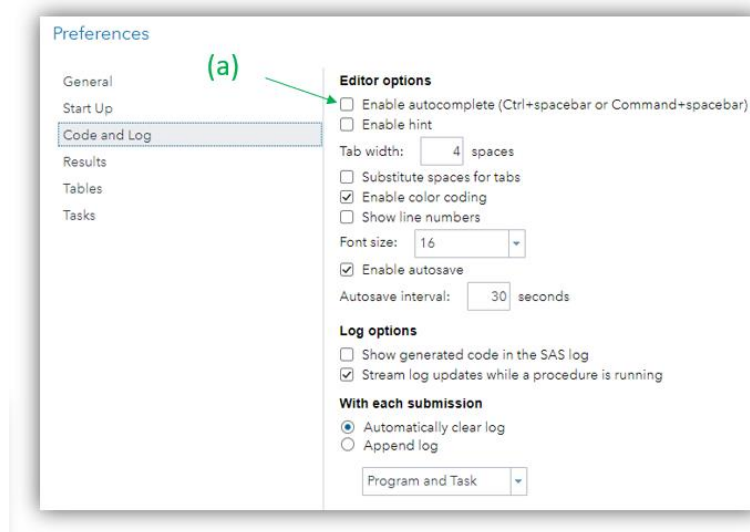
Preferences

General
Start Up
Code and Log
Results
Tables
Tasks

(a)

Editor options
Enable autocomplete (Ctrl+spacebar or Command+spacebar)
Enable hint
Tab width: 4 spaces
Substitute spaces for tabs
Enable color coding
Show line numbers
Font size: 16
Enable autosave
Autosave interval: 30 seconds

Log options
Show generated code in the SAS log
Stream log updates while a procedure is running

With each submission
Automatically clear log
Append log

Program and Task